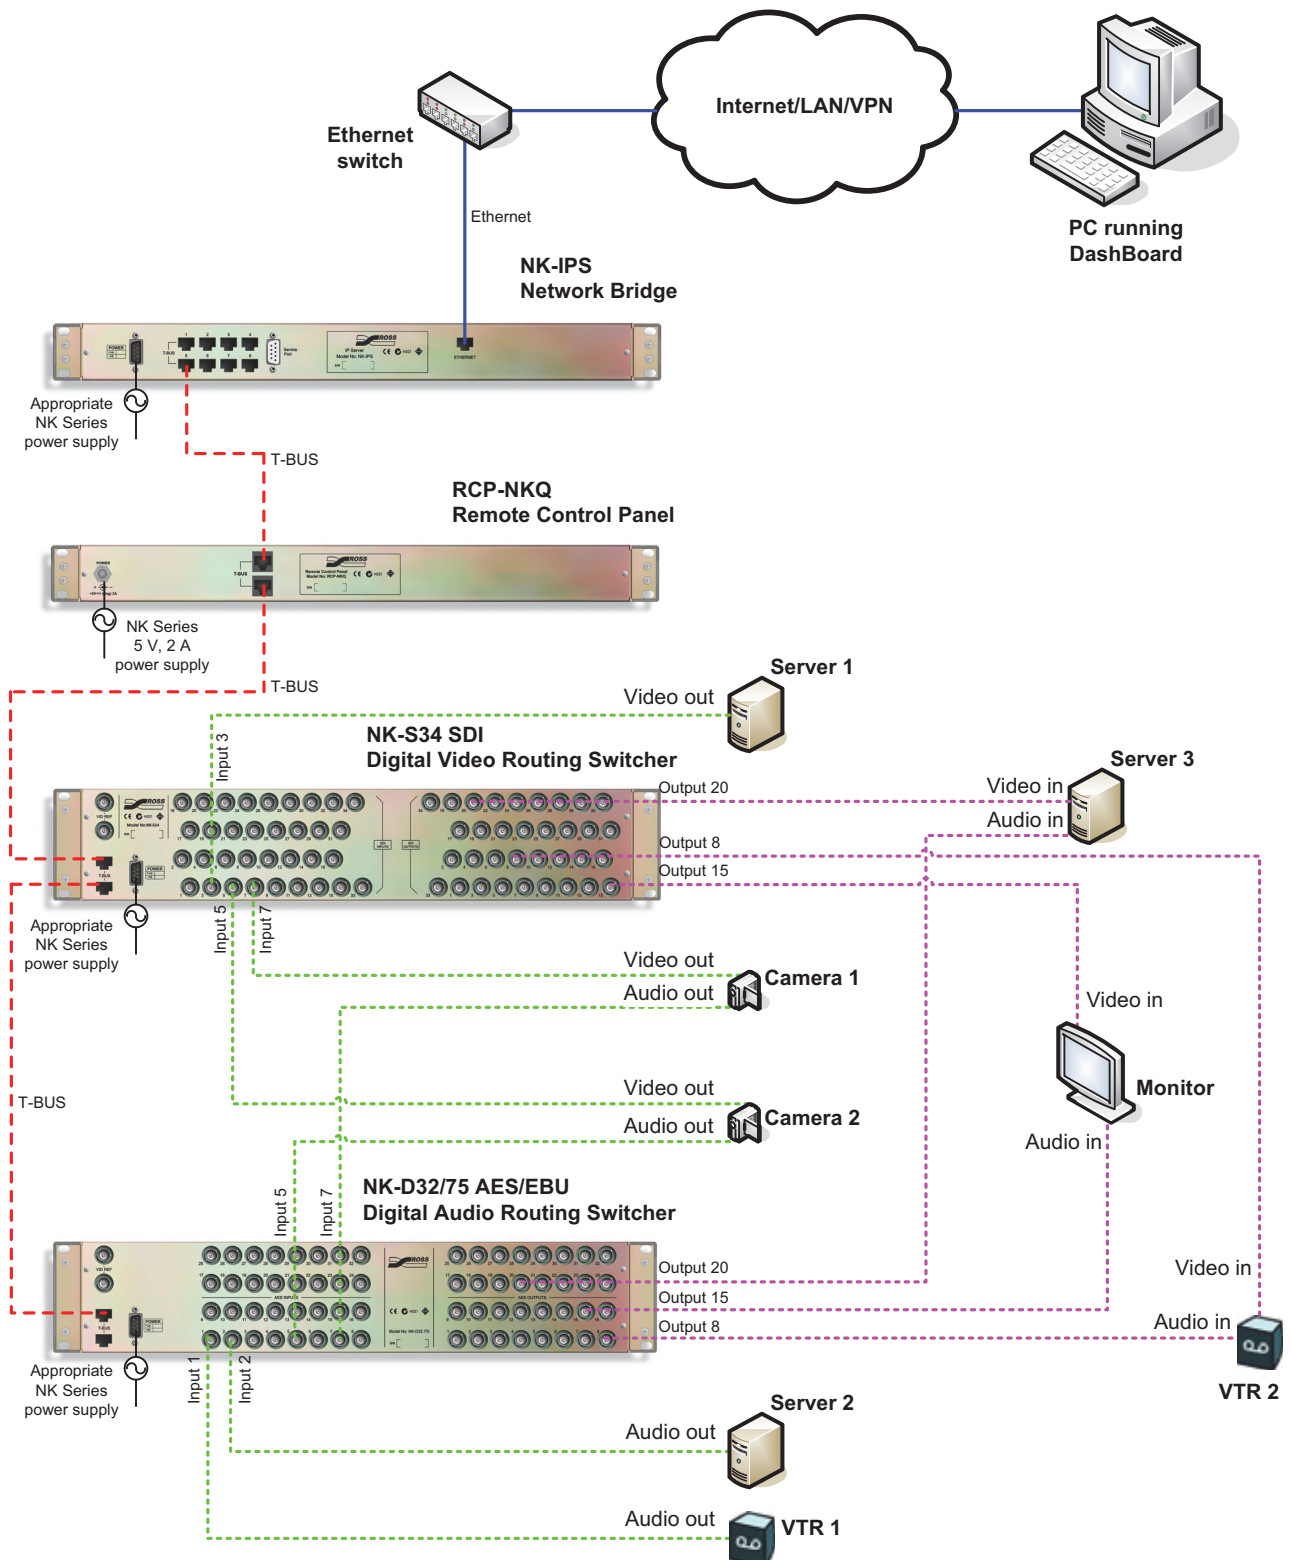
Internet/LAN/VPN

Ethernet switch

PC running DashBoard

Ethernet

NK-IPS
Network Bridge

Appropriate NK Series power supply

T-BUS

RCP-NKQ
Remote Control Panel

NK Series 5 V, 2 A power supply

T-BUS

Server 1

Video out

NK-S34 SDI
Digital Video Routing Switcher

Input 3

Server 3

Output 20

Video in

Audio in

Output 8

Output 15

Appropriate NK Series power supply

Input 5

Input 7

Video out

Camera 1

Audio out

Video in

Monitor

Video out

Camera 2

Audio out

Audio in

T-BUS

Input 5

Input 7

NK-D32/75 AES/EBU
Digital Audio Routing Switcher

Output 20

Video in

Output 15

Audio in

Output 8

Appropriate NK Series power supply

Input 1

Input 2

VTR 2

Server 2

Audio out

Audio out

VTR 1